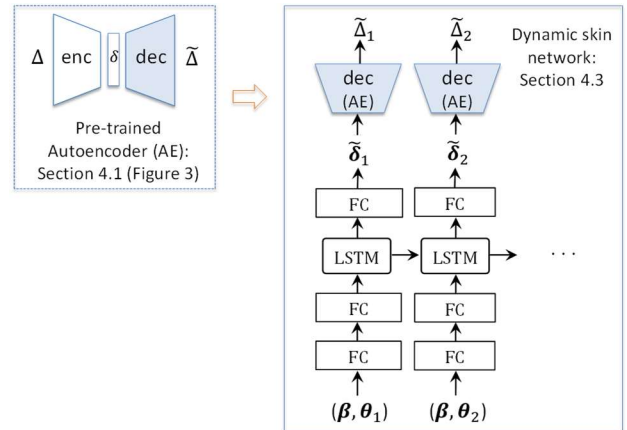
$\Delta$ enc $\delta$ dec $\widetilde{\Delta}$

Pre-trained Autoencoder (AE): Section 4.1 (Figure 3)

$\widetilde{\Delta}_1$

$\widetilde{\Delta}_2$

Dynamic skin network: Section 4.3

dec (AE)

dec (AE)

$\widetilde{\boldsymbol{\delta}}_1$

$\widetilde{\boldsymbol{\delta}}_2$

FC

FC

LSTM

LSTM

. . .

FC

FC

FC

FC

$(\boldsymbol{\beta}, \boldsymbol{\theta}_1)$

$(\boldsymbol{\beta}, \boldsymbol{\theta}_2)$